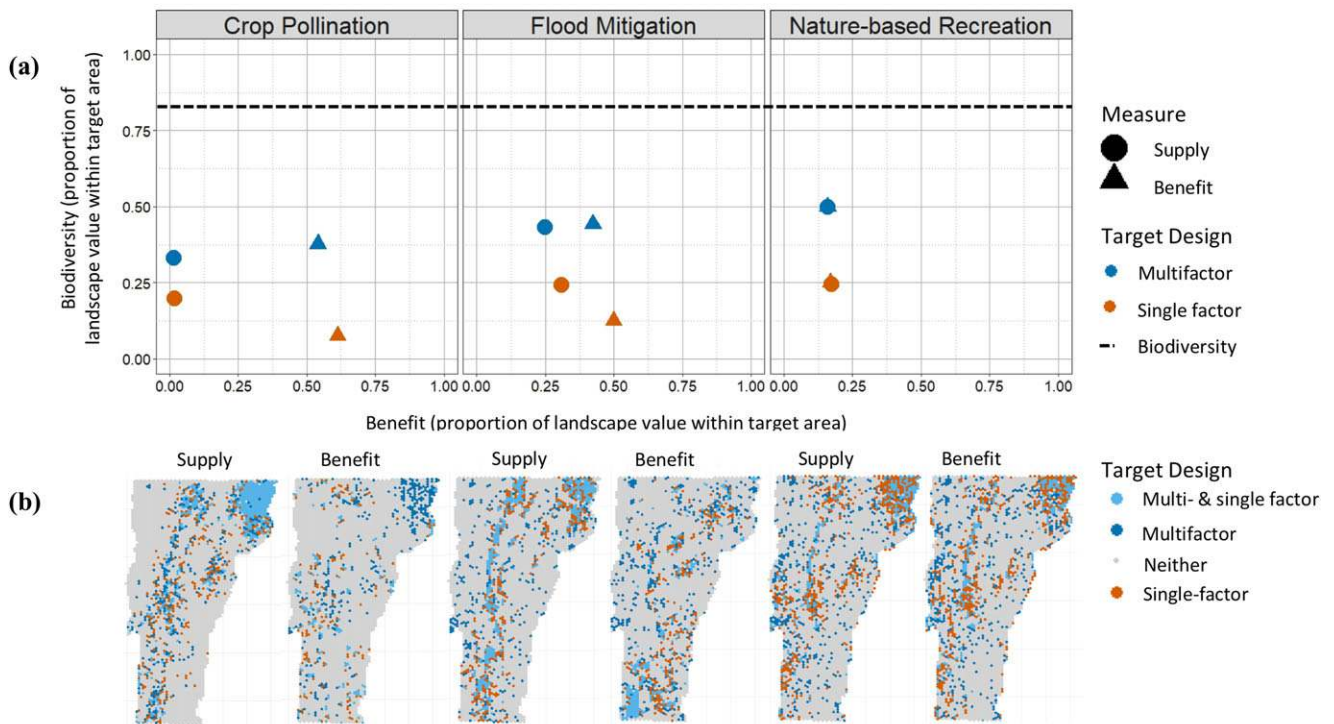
(a)

Crop Pollination

Flood Mitigation

Nature-based Recreation

Biodiversity (proportion of landscape value within target area)

1.00
0.75
0.50
0.25
0.00

0.00 0.25 0.50 0.75 1.00 0.00 0.25 0.50 0.75 1.00 0.00 0.25 0.50 0.75 1.00

Benefit (proportion of landscape value within target area)

Measure
Supply
Benefit

Target Design
Multifactor
Single factor
Biodiversity

(b)

Supply Benefit Supply Benefit Supply Benefit

Target Design
Multi- & single factor
Multifactor
Neither
Single-factor